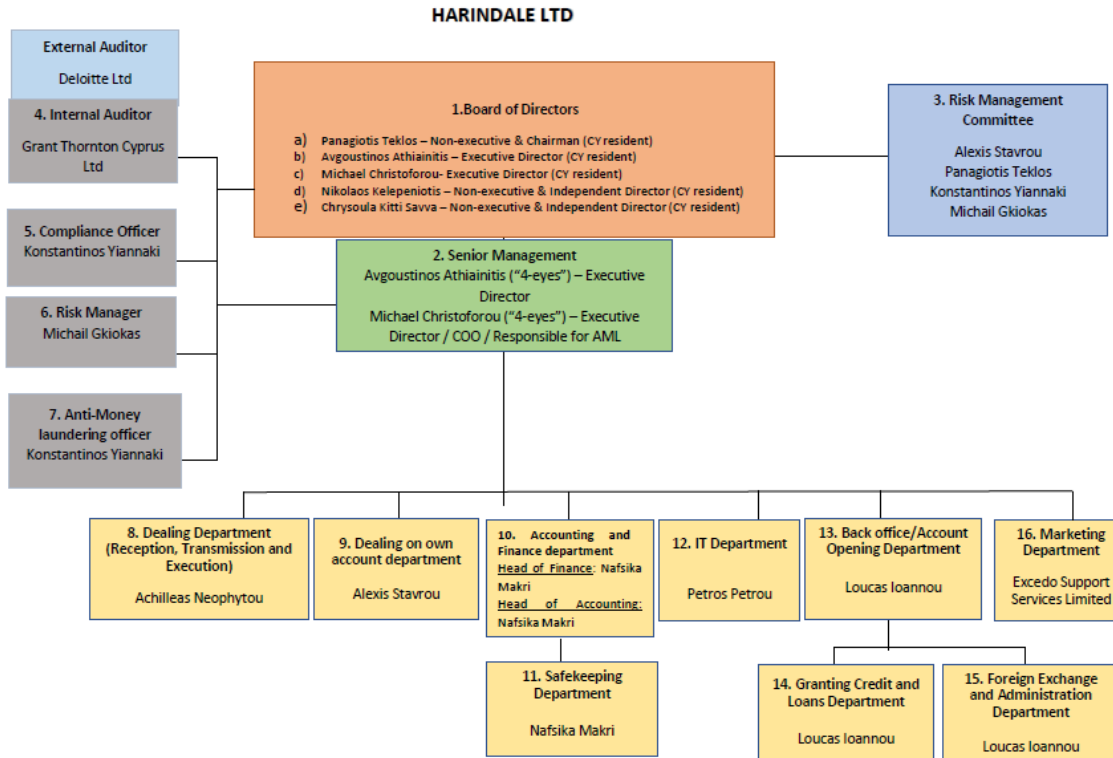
HARINDALE LTD

External Auditor
Deloitte Ltd

4. Internal Auditor
Grant Thornton Cyprus Ltd

5. Compliance Officer
Konstantinos Yiannaki

6. Risk Manager
Michail Gkiokas

7. Anti-Money laundering officer
Konstantinos Yiannaki

1.Board of Directors
a) Panagiotis Teklos – Non-executive & Chairman (CY resident)
b) Avgoustinos Athiainitis – Executive Director (CY resident)
c) Michael Christoforou- Executive Director (CY resident)
d) Nikolaos Kelepeniotis – Non-executive & Independent Director (CY resident)
e) Chrysoula Kitti Savva – Non-executive & Independent Director (CY resident)

3. Risk Management Committee
Alexis Stavrou
Panagiotis Teklos
Konstantinos Yiannaki
Michail Gkiokas

2. Senior Management
Avgoustinos Athiainitis ("4-eyes") – Executive Director
Michael Christoforou ("4-eyes") – Executive Director / COO / Responsible for AML

8. Dealing Department (Reception, Transmission and Execution)
Achilleas Neophytou

9. Dealing on own account department
Alexis Stavrou

10. Accounting and Finance department
Head of Finance: Nafsika Makri
Head of Accounting: Nafsika Makri

11. Safekeeping Department
Nafsika Makri

12. IT Department
Petros Petrou

13. Back office/Account Opening Department
Loucas Ioannou

16. Marketing Department
Excedo Support Services Limited

14. Granting Credit and Loans Department
Loucas Ioannou

15. Foreign Exchange and Administration Department
Loucas Ioannou